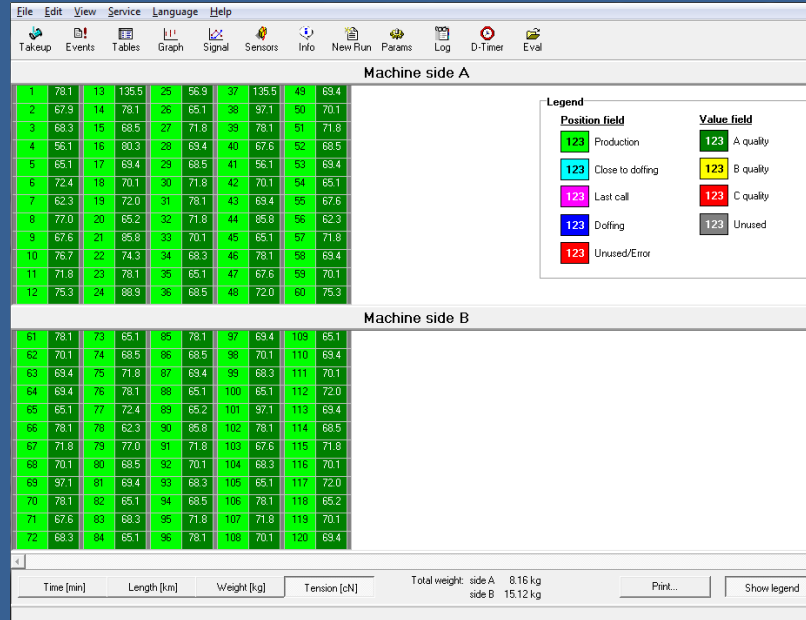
File Edit View Service Language Help

Takeup Events Tables Graph Signal Sensors Info New Run Params Log D-Timer Eval

Machine side A

| 1 | 78.1 | 13 | 135.5 | 25 | 56.9 | 37 | 135.5 | 49 | 69.4 |
|---|---|---|---|---|---|---|---|---|---|
| 2 | 67.9 | 14 | 78.1 | 26 | 65.1 | 38 | 97.1 | 50 | 70.1 |
| 3 | 68.3 | 15 | 68.5 | 27 | 71.8 | 39 | 78.1 | 51 | 71.8 |
| 4 | 56.1 | 16 | 80.3 | 28 | 69.4 | 40 | 67.6 | 52 | 68.5 |
| 5 | 65.1 | 17 | 69.4 | 29 | 68.5 | 41 | 56.1 | 53 | 69.4 |
| 6 | 72.4 | 18 | 70.1 | 30 | 71.8 | 42 | 70.1 | 54 | 65.1 |
| 7 | 62.3 | 19 | 72.0 | 31 | 78.1 | 43 | 69.4 | 55 | 67.6 |
| 8 | 77.0 | 20 | 65.2 | 32 | 71.8 | 44 | 85.8 | 56 | 62.3 |
| 9 | 67.6 | 21 | 85.8 | 33 | 70.1 | 45 | 65.1 | 57 | 71.8 |
| 10 | 76.7 | 22 | 74.3 | 34 | 68.3 | 46 | 78.1 | 58 | 69.4 |
| 11 | 71.8 | 23 | 78.1 | 35 | 65.1 | 47 | 67.6 | 59 | 70.1 |
| 12 | 75.3 | 24 | 88.9 | 36 | 68.5 | 48 | 72.0 | 60 | 75.3 |

Legend
Position field
123 Production
123 Close to doffing
123 Last call
123 Doffing
123 Unused/Error
Value field
123 A quality
123 B quality
123 C quality
123 Unused

Machine side B

| 61 | 78.1 | 73 | 65.1 | 85 | 78.1 | 97 | 69.4 | 109 | 65.1 |
|---|---|---|---|---|---|---|---|---|---|
| 62 | 70.1 | 74 | 68.5 | 86 | 68.5 | 98 | 70.1 | 110 | 69.4 |
| 63 | 69.4 | 75 | 71.8 | 87 | 69.4 | 99 | 68.3 | 111 | 70.1 |
| 64 | 69.4 | 76 | 78.1 | 88 | 65.1 | 100 | 65.1 | 112 | 72.0 |
| 65 | 65.1 | 77 | 72.4 | 89 | 65.2 | 101 | 97.1 | 113 | 69.4 |
| 66 | 78.1 | 78 | 62.3 | 90 | 85.8 | 102 | 78.1 | 114 | 68.5 |
| 67 | 71.8 | 79 | 77.0 | 91 | 71.8 | 103 | 67.6 | 115 | 71.8 |
| 68 | 70.1 | 80 | 68.5 | 92 | 70.1 | 104 | 68.3 | 116 | 70.1 |
| 69 | 97.1 | 81 | 69.4 | 93 | 68.3 | 105 | 65.1 | 117 | 72.0 |
| 70 | 78.1 | 82 | 65.1 | 94 | 68.5 | 106 | 78.1 | 118 | 65.2 |
| 71 | 67.6 | 83 | 68.3 | 95 | 71.8 | 107 | 71.8 | 119 | 70.1 |
| 72 | 68.3 | 84 | 65.1 | 96 | 78.1 | 108 | 70.1 | 120 | 69.4 |

Time [min] Length [km] Weight [kg] Tension [cN]
Total weight: side A 8.16 kg
side B 15.12 kg
Print... Show legend